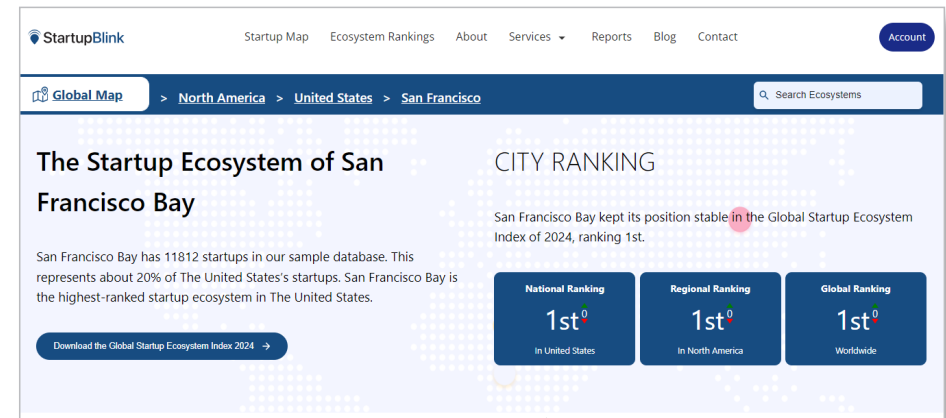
StartupBlink

Startup Map Ecosystem Rankings About Services Reports Blog Contact

Account

Global Map > North America > United States > San Francisco

Search Ecosystems

The Startup Ecosystem of San Francisco Bay

San Francisco Bay has 11812 startups in our sample database. This represents about 20% of The United States's startups. San Francisco Bay is the highest-ranked startup ecosystem in The United States.

Download the Global Startup Ecosystem Index 2024 →

CITY RANKING

San Francisco Bay kept its position stable in the Global Startup Ecosystem Index of 2024, ranking 1st.

National Ranking
1st 0
In United States

Regional Ranking
1st 0
In North America

Global Ranking
1st 0
Worldwide